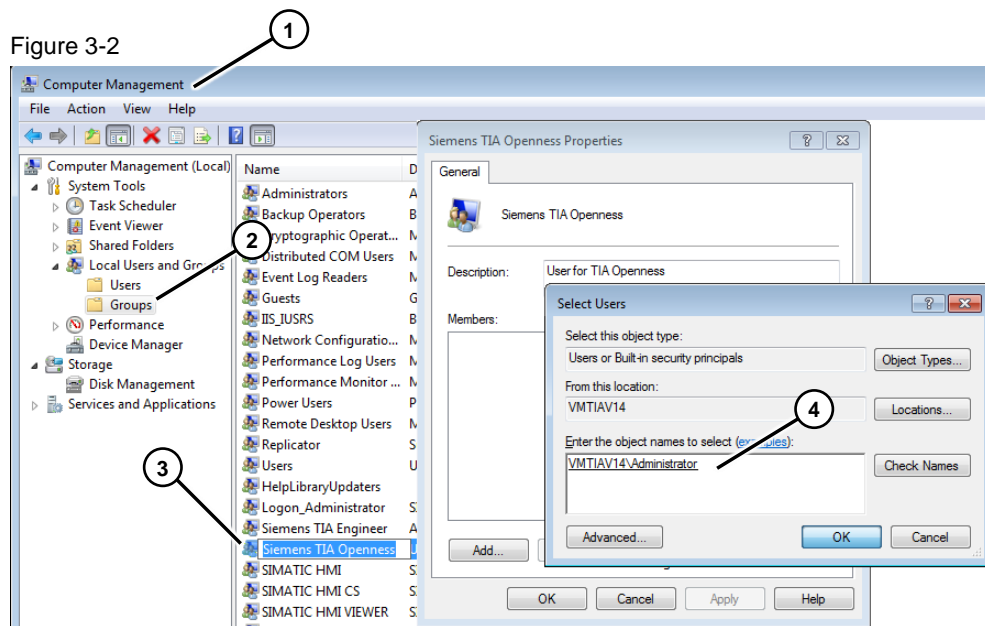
Figure 3-2

1

Computer Management

File Action View Help

Computer Management (Local)
System Tools
Task Scheduler
Event Viewer
Shared Folders
Local Users and Groups
Users
Groups
Performance
Device Manager
Storage
Disk Management
Services and Applications

2

Name | D
Administrators | A
Backup Operators | B
Cryptographic Operat... | M
Distributed COM Users | M
Event Log Readers | M
Guests | G
IIS_IUSRS | B
Network Configuratio... | M
Performance Log Users | M
Performance Monitor ... | M
Power Users | P
Remote Desktop Users | M
Replicator | S
Users | U
HelpLibraryUpdaters
Logon_Administrator | S
Siemens TIA Engineer | A
Siemens TIA Openness | U
SIMATIC HMI | S
SIMATIC HMI CS | S
SIMATIC HMI VIEWER | S

3

Siemens TIA Openness Properties
?
General
Siemens TIA Openness
Description: User for TIA Openness
Members:
Add...
OK Cancel Apply Help

Select Users
?
Select this object type:
Users or Built-in security principals
Object Types...
From this location:
VMTIAV14
Locations...
Enter the object names to select (examples):
VMTIAV14\Administrator
Check Names
Advanced...
OK Cancel

4